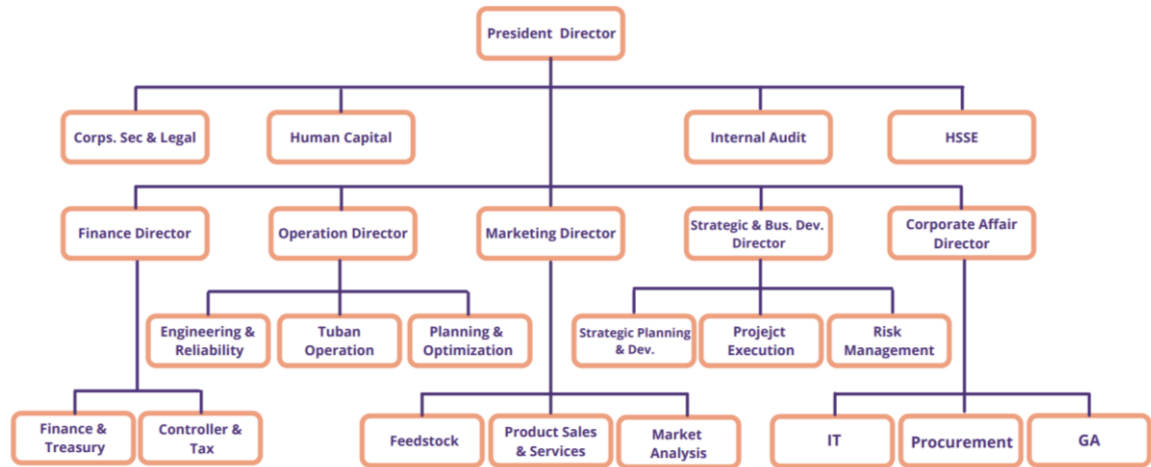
President Director

Corps. Sec & Legal

Human Capital

Internal Audit

HSSE

Finance Director

Operation Director

Marketing Director

Strategic & Bus. Dev. Director

Corporate Affair Director

Engineering & Reliability

Tuban Operation

Planning & Optimization

Strategic Planning & Dev.

Projejct Execution

Risk Management

Finance & Treasury

Controller & Tax

Feedstock

Product Sales & Services

Market Analysis

IT

Procurement

GA